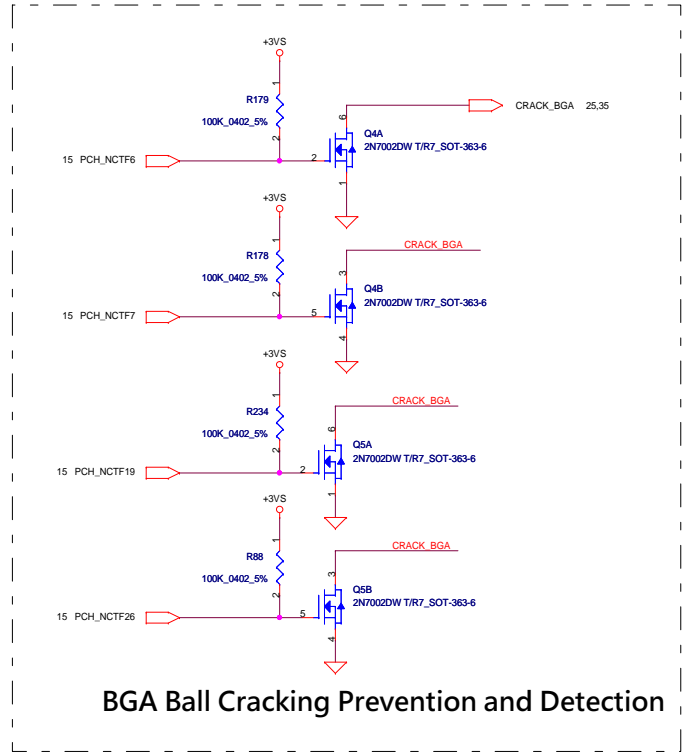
+3VS

1

R179

100K_0402_5%

2

15 PCH_NCTF6

2

6

Q4A
2N7002DW T/R7_SOT-363-6

1

CRACK_BGA 25,35

+3VS

1

R178

100K_0402_5%

2

15 PCH_NCTF7

5

3

Q4B
2N7002DW T/R7_SOT-363-6

4

CRACK_BGA

+3VS

1

R234

100K_0402_5%

2

15 PCH_NCTF19

2

6

Q5A
2N7002DW T/R7_SOT-363-6

1

CRACK_BGA

+3VS

1

R88

100K_0402_5%

2

15 PCH_NCTF26

5

3

Q5B
2N7002DW T/R7_SOT-363-6

4

CRACK_BGA

BGA Ball Cracking Prevention and Detection